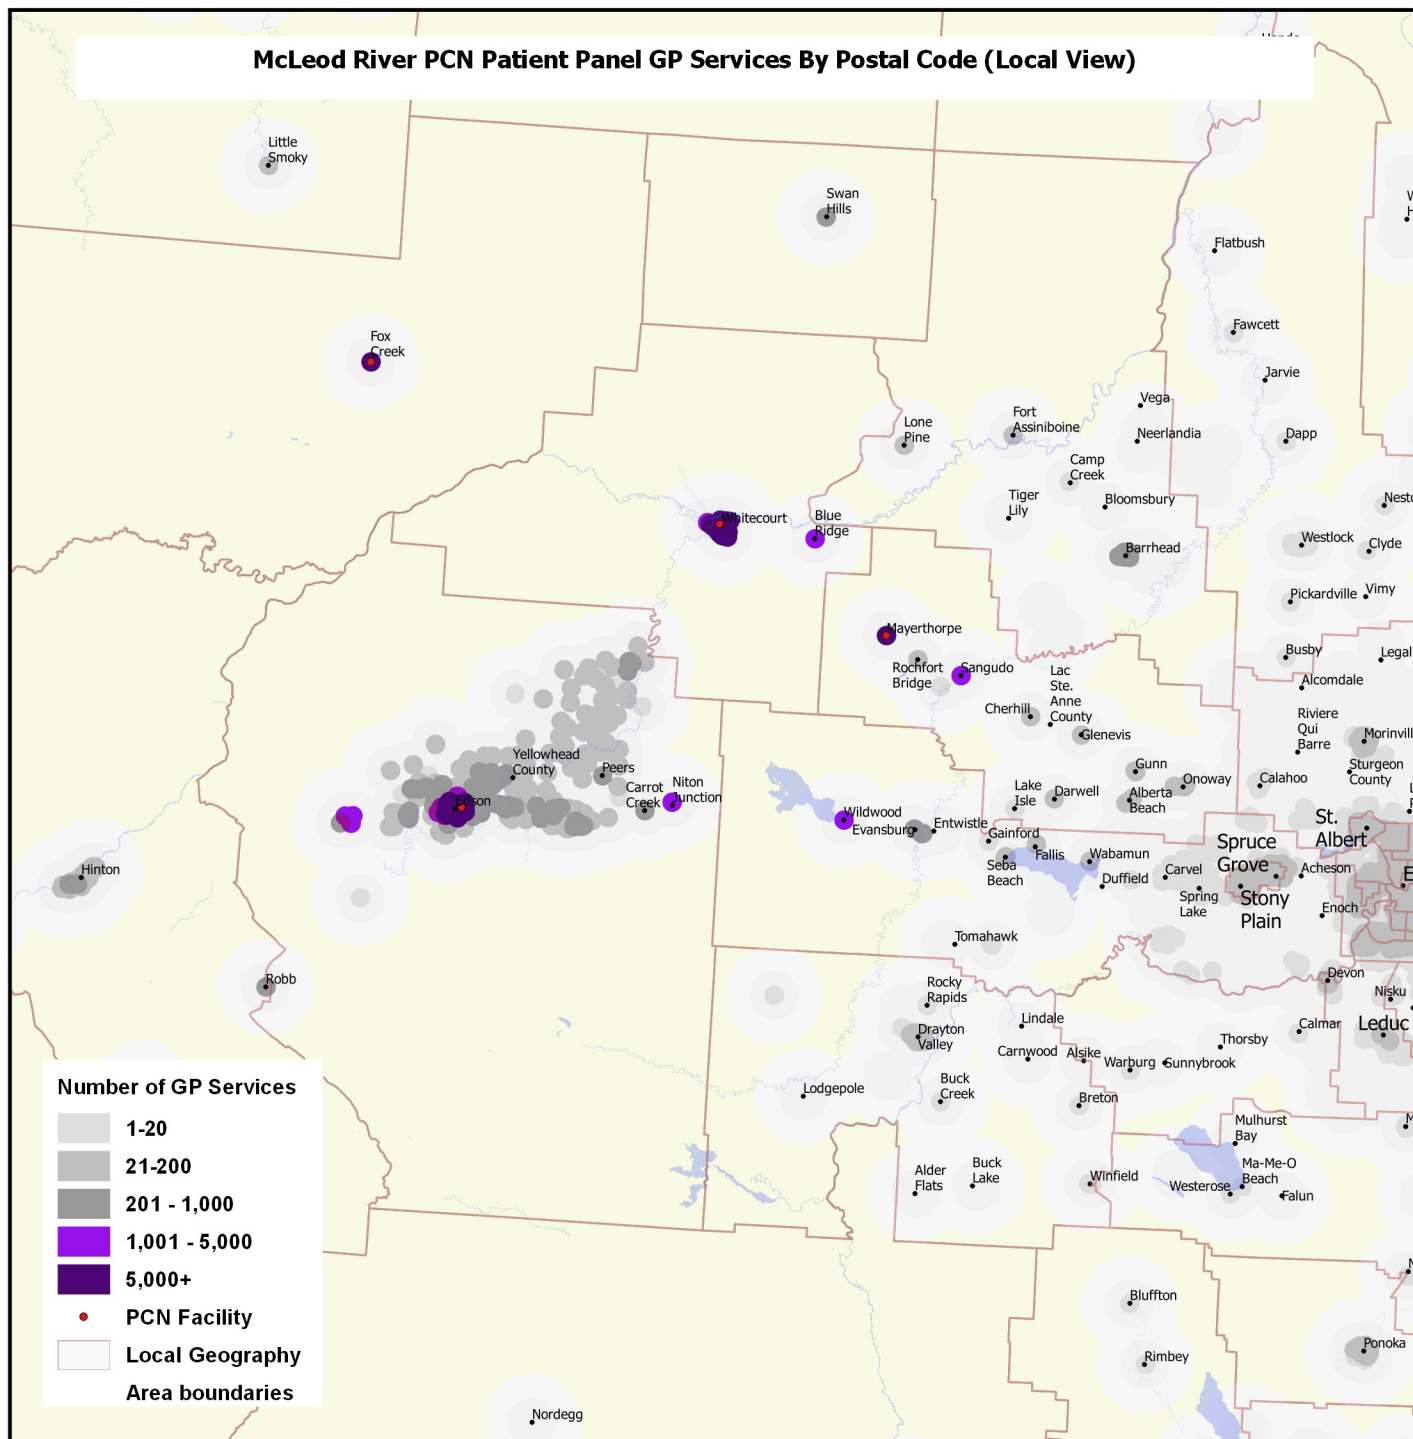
McLeod River PCN Patient Panel GP Services By Postal Code (Local View)

Little Smoky
Swan Hills
Flatbush
Fox Creek
Fawcett
Jarvie
Vega
Fort Assiniboine
Neerlandia
Lone Pine
Dapp
Camp Creek
Tiger Lily
Bloomsbury
Whitecourt
Blue Ridge
Nesto
Westlock
Clyde
Barrhead
Pickardville
Vimy
Mayerthorpe
Busby
Legal
Rochfort Bridge
Sangudo
Lac Ste. Anne County
Alcomdale
Cherhill
Riviere Qui Barre
Morinvill
Glenevis
Yellowhead County
Sturgeon County
Gunn
Peers
Onoway
Calahoo
Carrot Creek
Niton Junction
Lake Isle
Darwell
Alberta Beach
Edson
Wildwood
Evansburg
Entwistle
St. Albert
Gainford
Spruce Grove
Fallis
Wabamun
Hinton
Acheson
Carvel
Seba Beach
Duffield
Spring Lake
Stony Plain
Enoch
Tomahawk
Robb
Devon
Rocky Rapids
Nisku
Lindale
Calmar
Leduc
Drayton Valley
Thorsby
Carnwood
Alsike
Warburg
Sunnybrook
Lodgepole
Buck Creek
Breton
Mulhurst Bay
Alder Flats
Buck Lake
Winfield
Ma-Me-O Beach
Westerose
Falun
Bluffton
Rimbey
Ponoka
Nordegg

Number of GP Services
1-20
21-200
201 - 1,000
1,001 - 5,000
5,000+
PCN Facility
Local Geography
Area boundaries